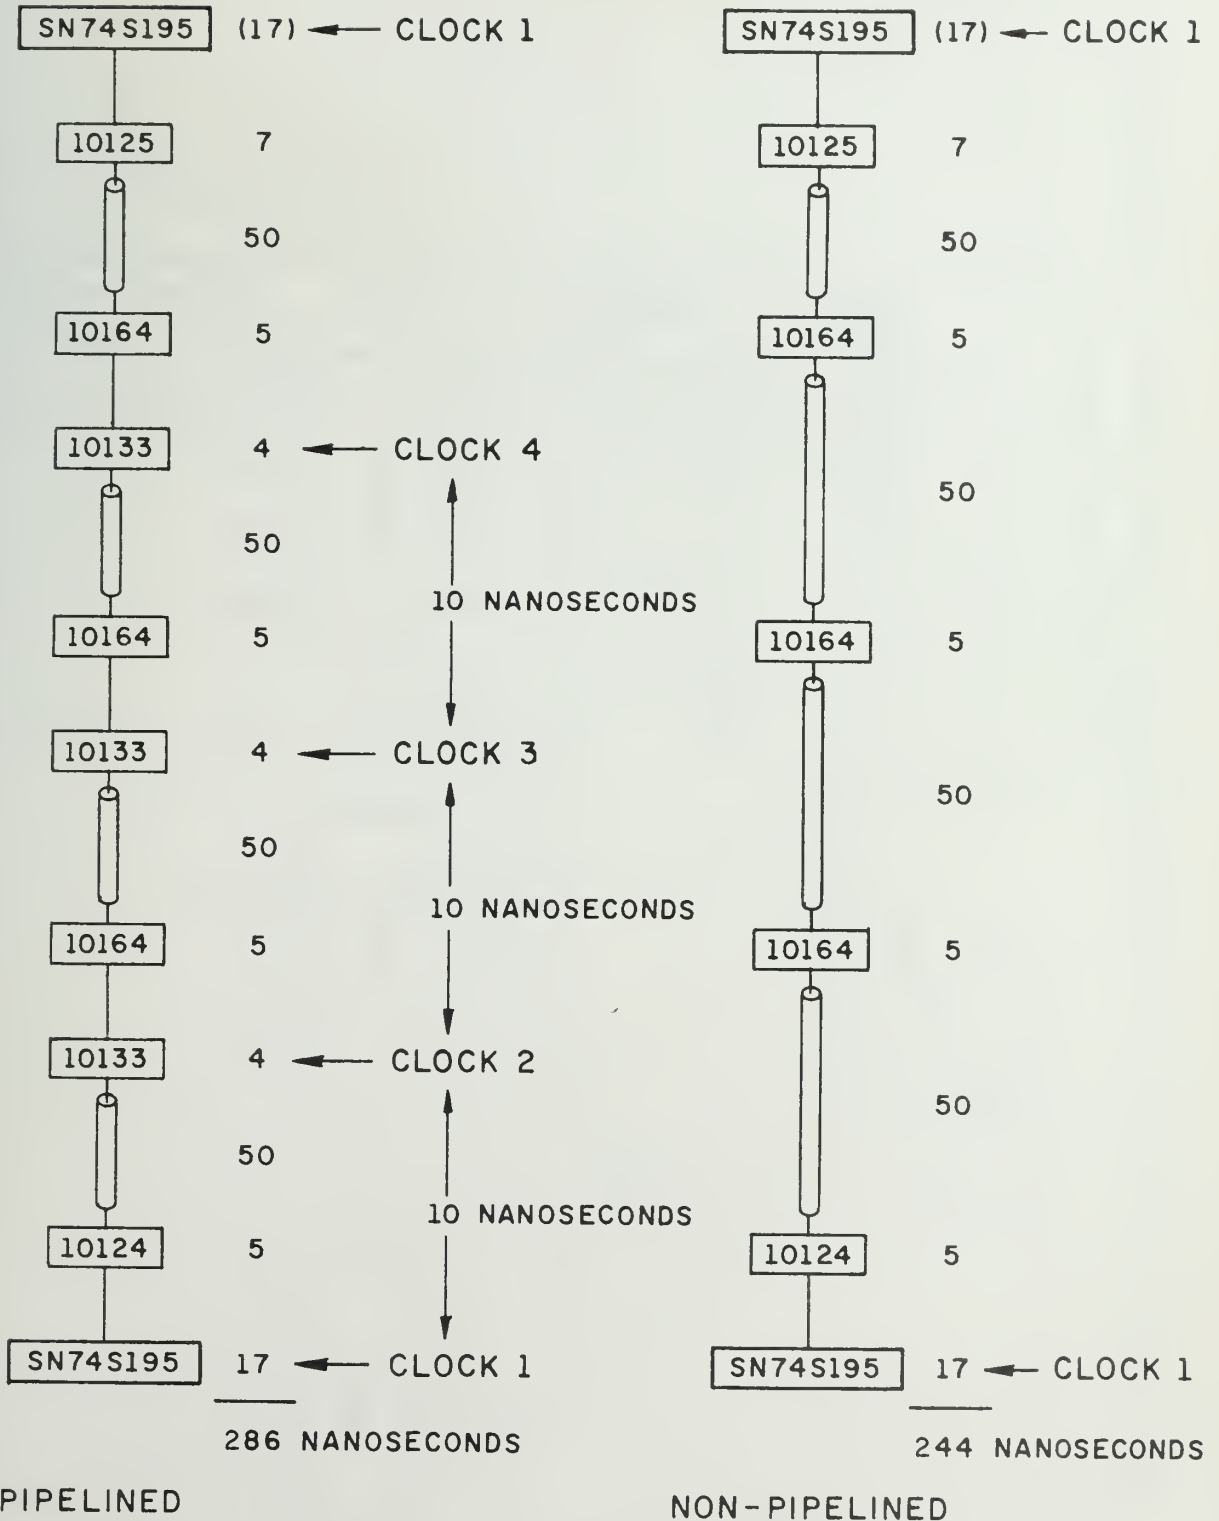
SN74S195 (17) CLOCK 1

10125 7

50

10164 5

10133 4 CLOCK 4

50

10 NANOSECONDS

10164 5

10133 4 CLOCK 3

50

10 NANOSECONDS

10164 5

10133 4 CLOCK 2

50

10 NANOSECONDS

10124 5

SN74S195 17 CLOCK 1

286 NANOSECONDS

PIPELINED

SN74S195 (17) CLOCK 1

10125 7

50

10164 5

50

10164 5

50

10164 5

50

10124 5

SN74S195 17 CLOCK 1

244 NANOSECONDS

NON-PIPELINED